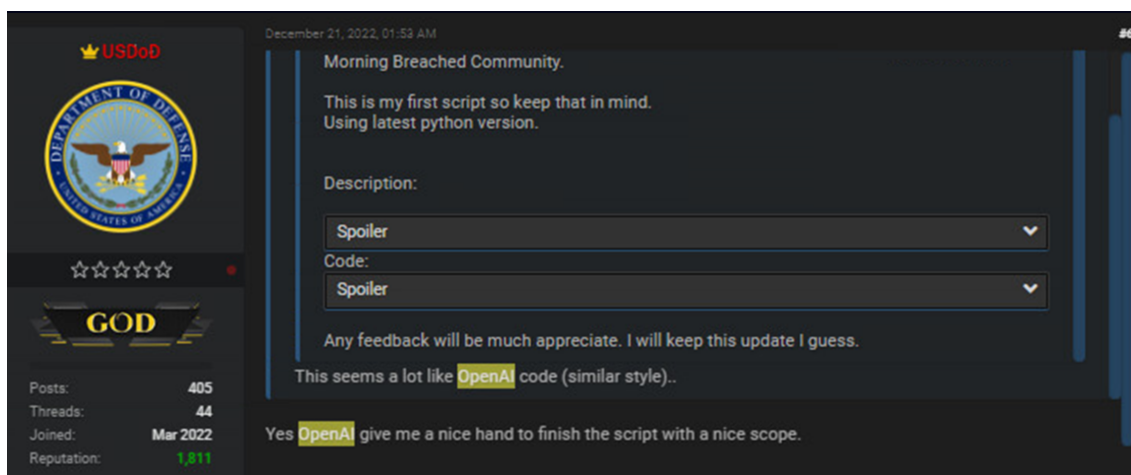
USDoD

DEPARTMENT OF DEFENSE
UNITED STATES OF AMERICA

☆☆☆☆☆

GOD

Posts: 405
Threads: 44
Joined: Mar 2022
Reputation: 1,811

December 21, 2022, 01:53 AM

#6

Morning Breached Community.

This is my first script so keep that in mind.
Using latest python version.

Description:

Spoiler

Code:

Spoiler

Any feedback will be much appreciate. I will keep this update I guess.

This seems a lot like OpenAI code (similar style)..

Yes OpenAI give me a nice hand to finish the script with a nice scope.